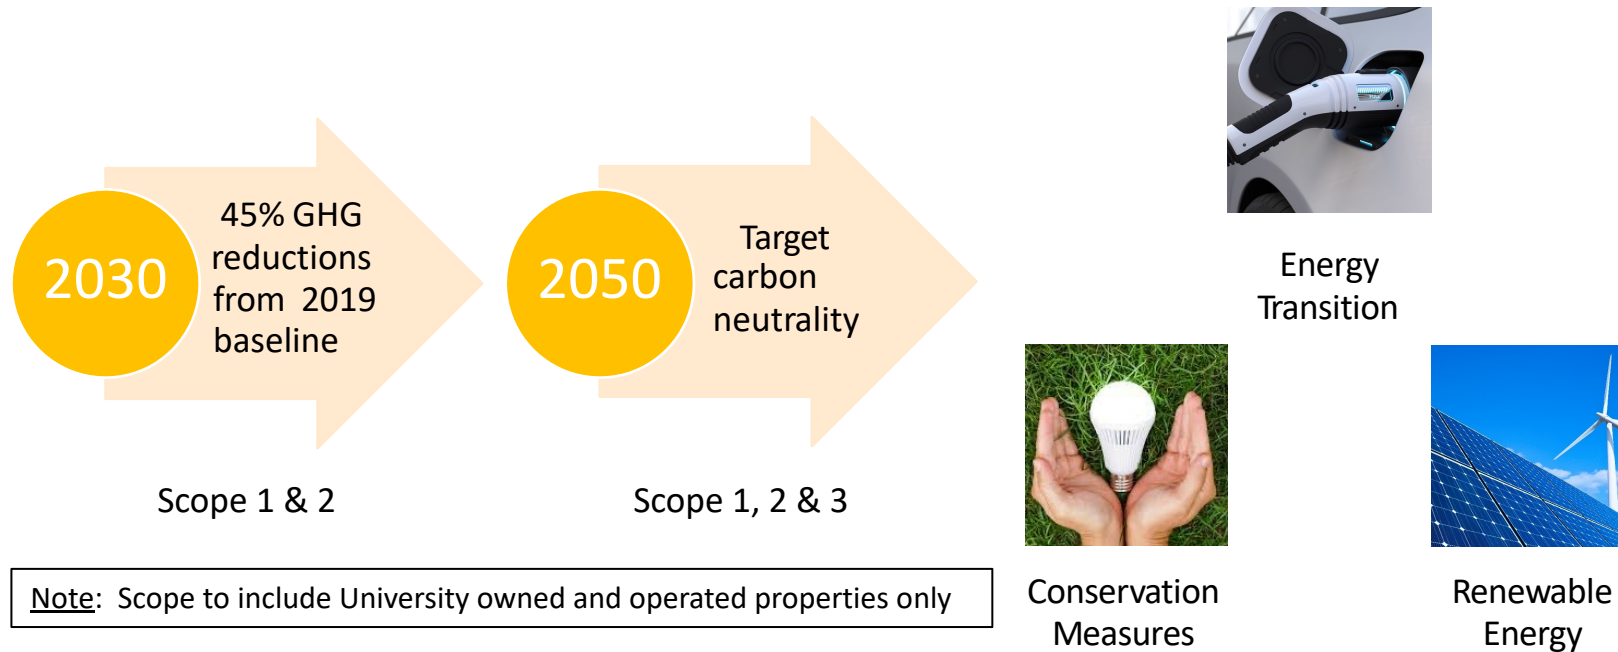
2030

45% GHG reductions from 2019 baseline

2050

Target carbon neutrality

Scope 1 & 2

Scope 1, 2 & 3

Note: Scope to include University owned and operated properties only

Energy Transition

Conservation Measures

Renewable Energy